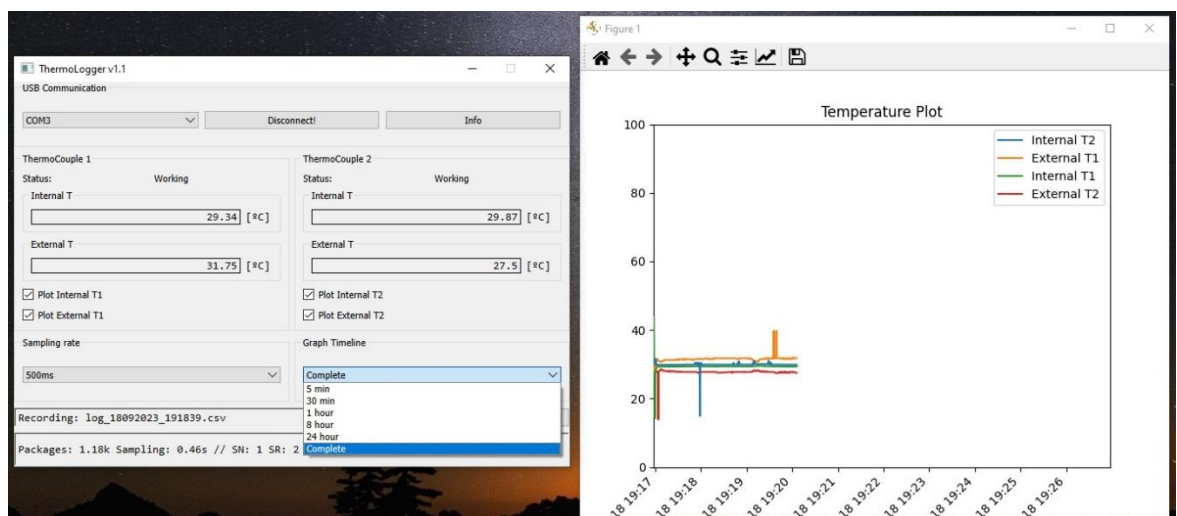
ThermoLogger v1.1

USB Communication

COM3

Disconnect!

Info

ThermoCouple 1

Status: Working

Internal T

29.34 [ºC]

External T

31.75 [ºC]

Plot Internal T1

Plot External T1

ThermoCouple 2

Status: Working

Internal T

29.87 [ºC]

External T

27.5 [ºC]

Plot Internal T2

Plot External T2

Sampling rate

500ms

Graph Timeline

Complete

5 min
30 min
1 hour
8 hour
24 hour
Complete

Recording: log_18092023_191839.csv

Packages: 1.18k Sampling: 0.46s // SN: 1 SR: 2

Figure 1

Temperature Plot

Internal T2
External T1
Internal T1
External T2

100
80
60
40
20
0

18 19:17
18 19:18
18 19:19
18 19:20
18 19:21
18 19:22
18 19:23
18 19:24
18 19:25
18 19:26